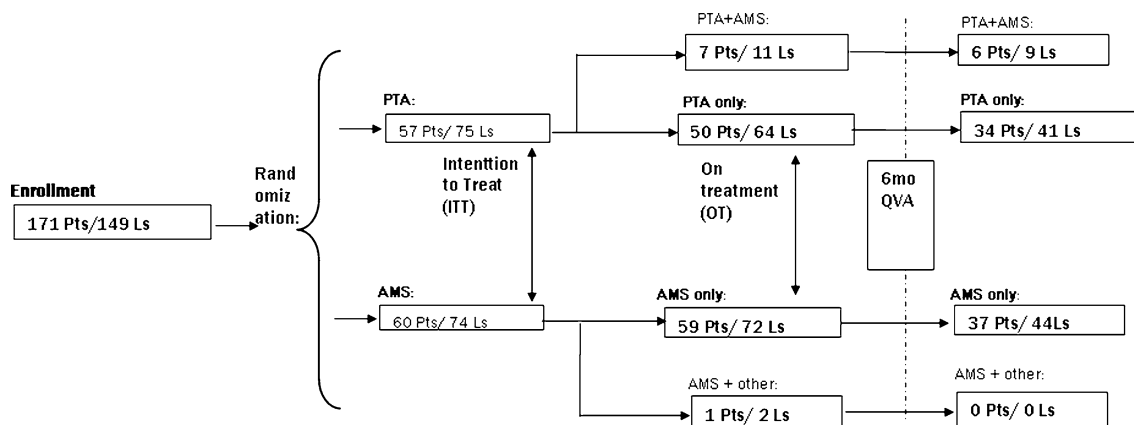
PTA+AMS:
7 Pts/ 11 Ls

PTA+AMS:
6 Pts/ 9 Ls

PTA:
57 Pts/ 75 Ls

PTA only:
50 Pts/ 64 Ls

PTA only:
34 Pts/ 41 Ls

Enrollment
171 Pts/149 Ls

Rand omiz ation:

Intenttion to Treat (ITT)

On treatment (OT)

6mo QVA

AMS:
60 Pts/ 74 Ls

AMS only:
59 Pts/ 72 Ls

AMS only:
37 Pts/ 44Ls

AMS + other:
1 Pts/ 2 Ls

AMS + other:
0 Pts/ 0 Ls